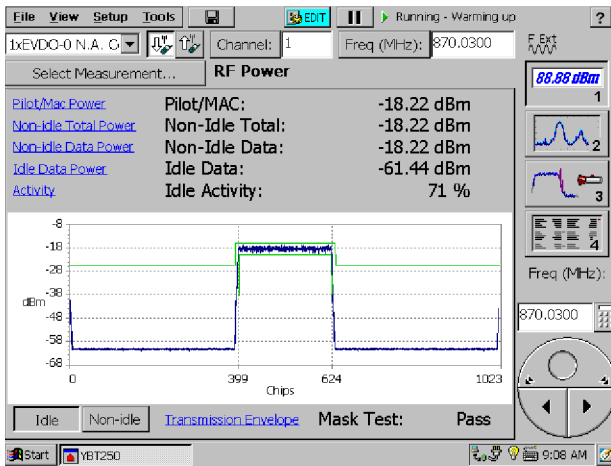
File View Setup Tools EDIT Running - Warming up ?

1xEVDO-0 N.A. C Channel: 1 Freq (MHz): 870.0300 F Ext

Select Measurement... RF Power

88.88 dBm 1

| Pilot/Mac Power | Pilot/MAC: | -18.22 dBm |
|---|---|---|
| Non-idle Total Power | Non-Idle Total: | -18.22 dBm |
| Non-idle Data Power | Non-Idle Data: | -18.22 dBm |
| Idle Data Power | Idle Data: | -61.44 dBm |
| Activity | Idle Activity: | 71 % |

2

3

4

Freq (MHz):

870.0300

-8
-18
-28
-38
dBm
-48
-58
-68
0 399 624 1023
Chips

Idle Non-idle Transmission Envelope Mask Test: Pass

Start YBT250 9:08 AM